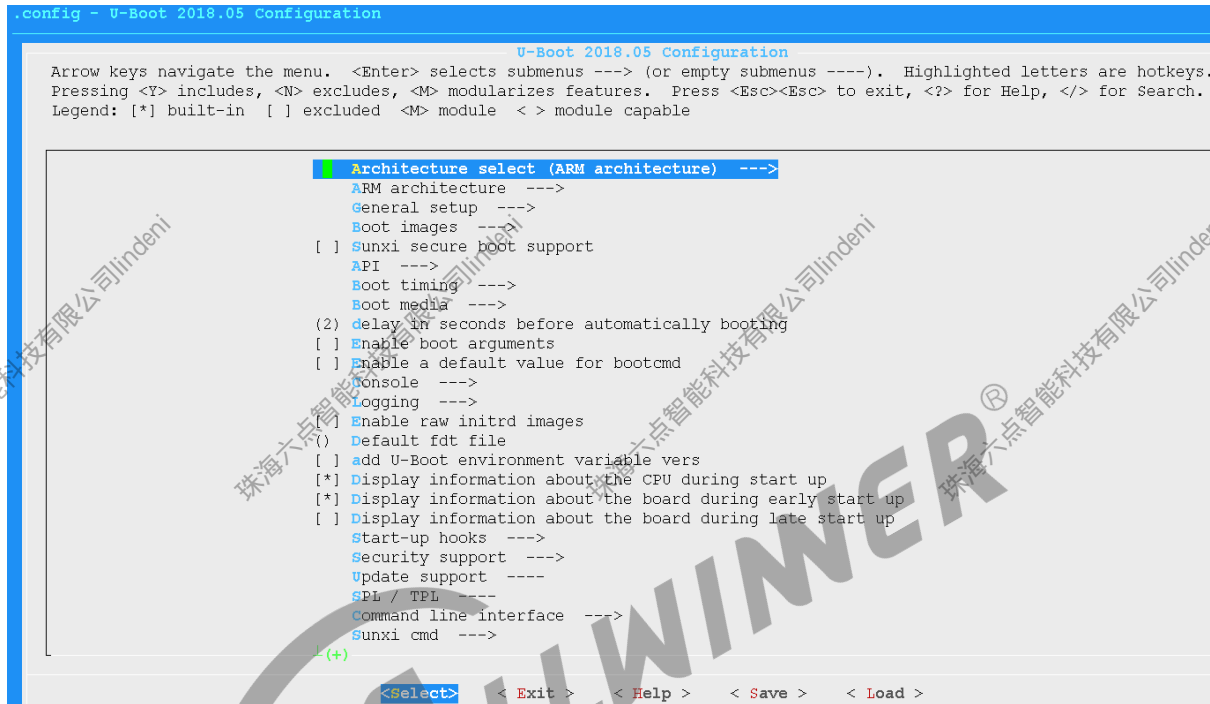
.config - U-Boot 2018.05 Configuration

U-Boot 2018.05 Configuration

Arrow keys navigate the menu. <Enter> selects submenus ---> (or empty submenus ----). Highlighted letters are hotkeys. Pressing <Y> includes, <N> excludes, <M> modularizes features. Press <Esc><Esc> to exit, <?> for Help, </> for Search. Legend: [*] built-in [ ] excluded <M> module < > module capable

Architecture select (ARM architecture) --->
ARM architecture --->
General setup --->
Boot images --->
[ ] Sunxi secure boot support
API --->
Boot timing --->
Boot media --->
(2) delay in seconds before automatically booting
[ ] Enable boot arguments
[ ] Enable a default value for bootcmd
Console --->
Logging --->
[ ] Enable raw initrd images
() Default fdt file
[ ] add U-Boot environment variable vers
[*] Display information about the CPU during start up
[*] Display information about the board during early start up
[ ] Display information about the board during late start up
Start-up hooks --->
Security support --->
Update support ----
SPL / TPL ----
Command line interface --->
Sunxi cmd --->
↓(+)

<Select> < Exit > < Help > < Save > < Load >

珠海六点智能科技有限公司lindeni
珠海六点智能科技有限公司lindeni
珠海六点智能科技有限公司lindeni
ALLWINNER ®